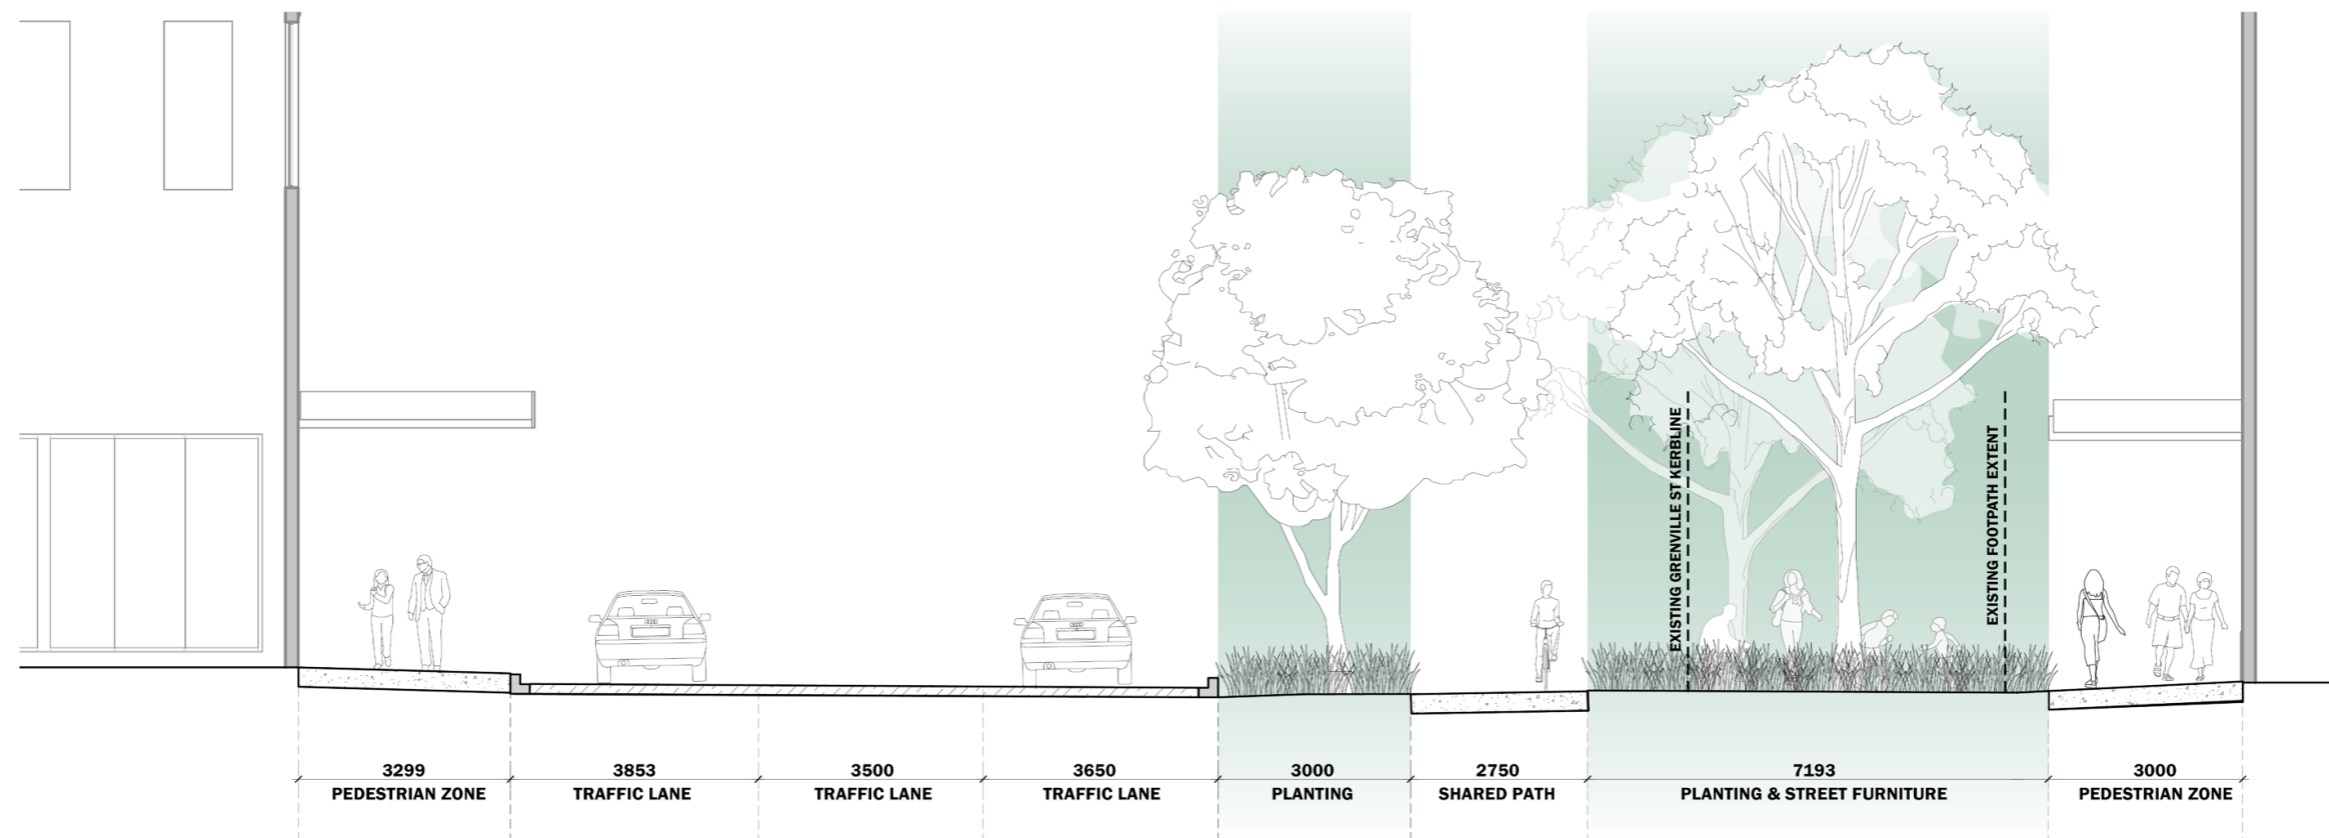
EXISTING GRENVILLE ST KERBLINE

EXISTING FOOTPATH EXTENT

| 3299 | 3853 | 3500 | 3650 | 3000 | 2750 | 7193 | 3000 |
|---|---|---|---|---|---|---|---|
| PEDESTRIAN ZONE | TRAFFIC LANE | TRAFFIC LANE | TRAFFIC LANE | PLANTING | SHARED PATH | PLANTING & STREET FURNITURE | PEDESTRIAN ZONE |